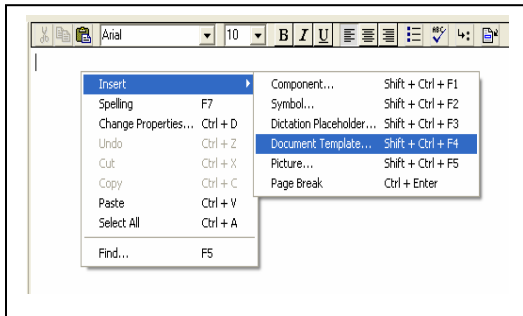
Arial 10 B I U

| | |
|---|---|
| Insert | |
| Spelling | F7 |
| Change Properties... | Ctrl + D |
| Undo | Ctrl + Z |
| Cut | Ctrl + X |
| Copy | Ctrl + C |
| Paste | Ctrl + V |
| Select All | Ctrl + A |
| Find... | F5 |

| | |
|---|---|
| Component... | Shift + Ctrl + F1 |
| Symbol... | Shift + Ctrl + F2 |
| Dictation Placeholder... | Shift + Ctrl + F3 |
| Document Template... | Shift + Ctrl + F4 |
| Picture... | Shift + Ctrl + F5 |
| Page Break | Ctrl + Enter |